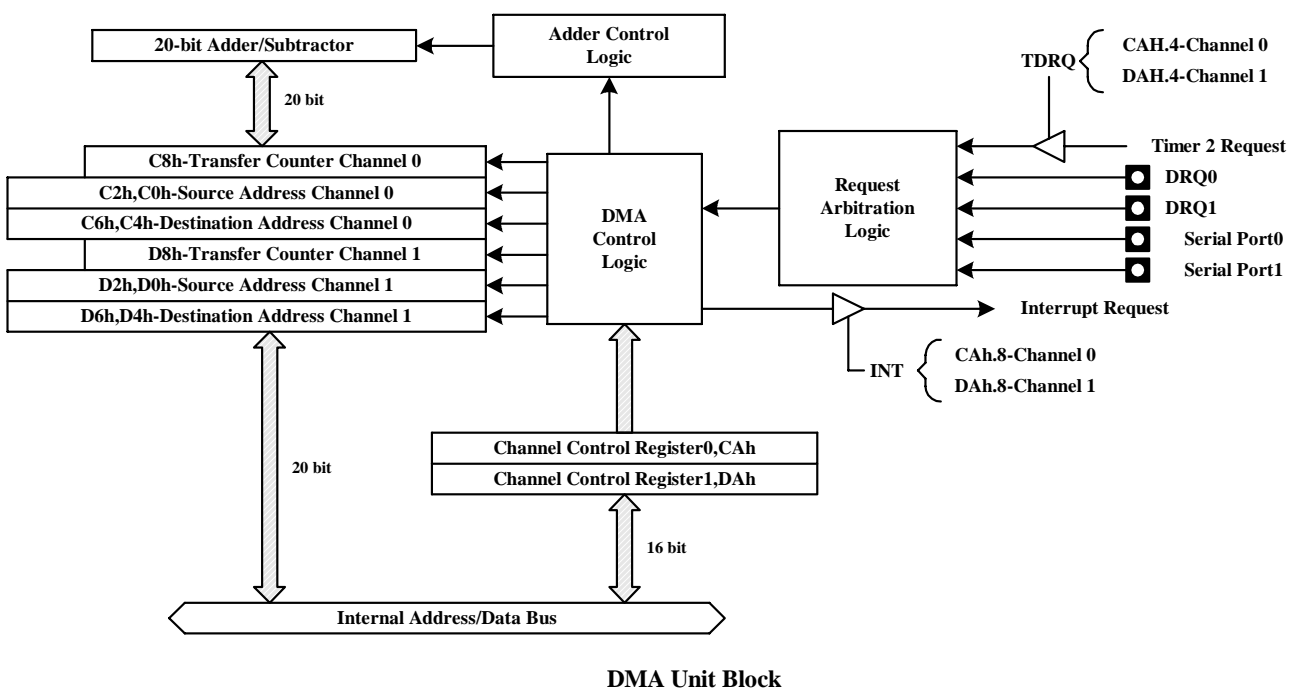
20-bit Adder/Subtractor

Adder Control Logic

TDRQ

CAH.4-Channel 0

DAH.4-Channel 1

20 bit

Timer 2 Request

C8h-Transfer Counter Channel 0

C2h,C0h-Source Address Channel 0

C6h,C4h-Destination Address Channel 0

D8h-Transfer Counter Channel 1

D2h,D0h-Source Address Channel 1

D6h,D4h-Destination Address Channel 1

DMA Control Logic

Request Arbitration Logic

DRQ0

DRQ1

Serial Port0

Serial Port1

Interrupt Request

INT

CAh.8-Channel 0

DAh.8-Channel 1

20 bit

Channel Control Register0,CAh

Channel Control Register1,DAh

16 bit

Internal Address/Data Bus

DMA Unit Block